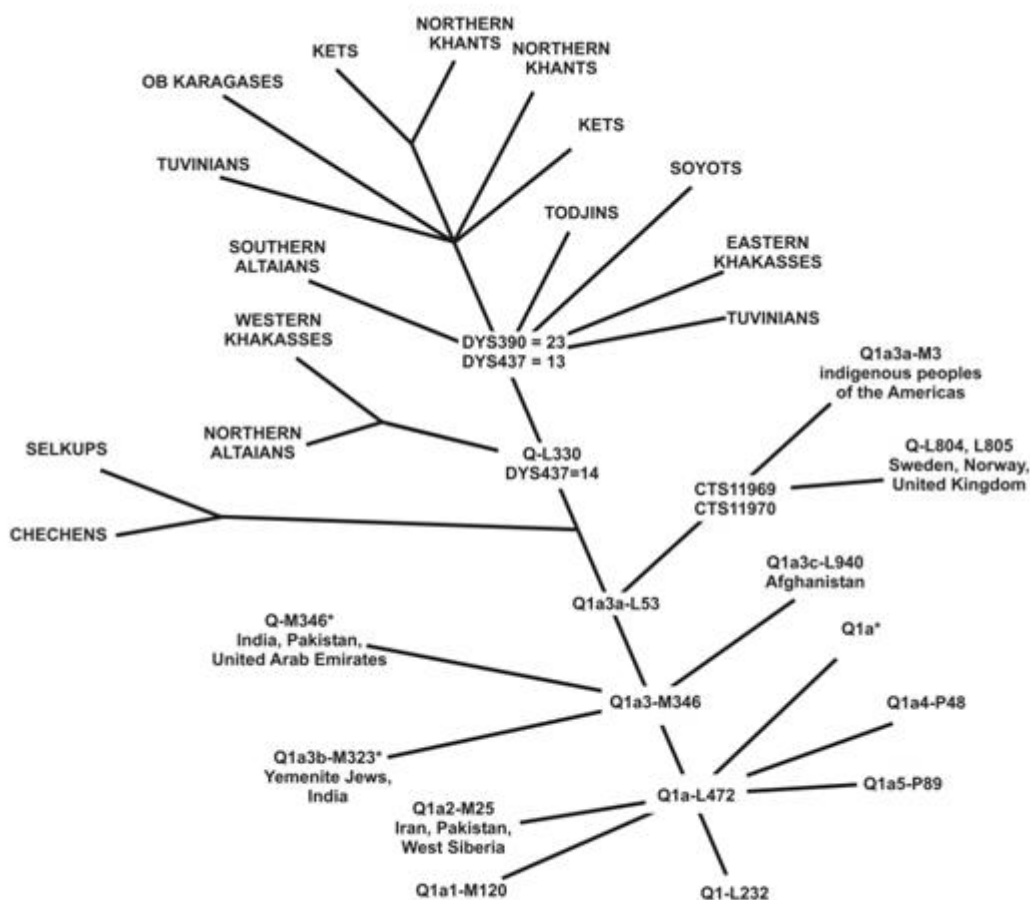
NORTHERN KHANTS

KETS

NORTHERN KHANTS

OB KARAGASES

KETS

TUVINIANS

SOYOTS

TODJINS

SOUTHERN ALTAIANS

EASTERN KHAKASSES

WESTERN KHAKASSES

TUVINIANS

DYS390 = 23
DYS437 = 13

Q1a3a-M3
indigenous peoples of the Americas

NORTHERN ALTAIANS

Q-L330
DYS437=14

SELKUPS

Q-L804, L805
Sweden, Norway, United Kingdom

CTS11969
CTS11970

CHECHENS

Q1a3c-L940
Afghanistan

Q1a3a-L53

Q-M346*
India, Pakistan, United Arab Emirates

Q1a*

Q1a3-M346

Q1a4-P48

Q1a3b-M323*
Yemenite Jews, India

Q1a5-P89

Q1a-L472

Q1a2-M25
Iran, Pakistan, West Siberia

Q1a1-M120

Q1-L232